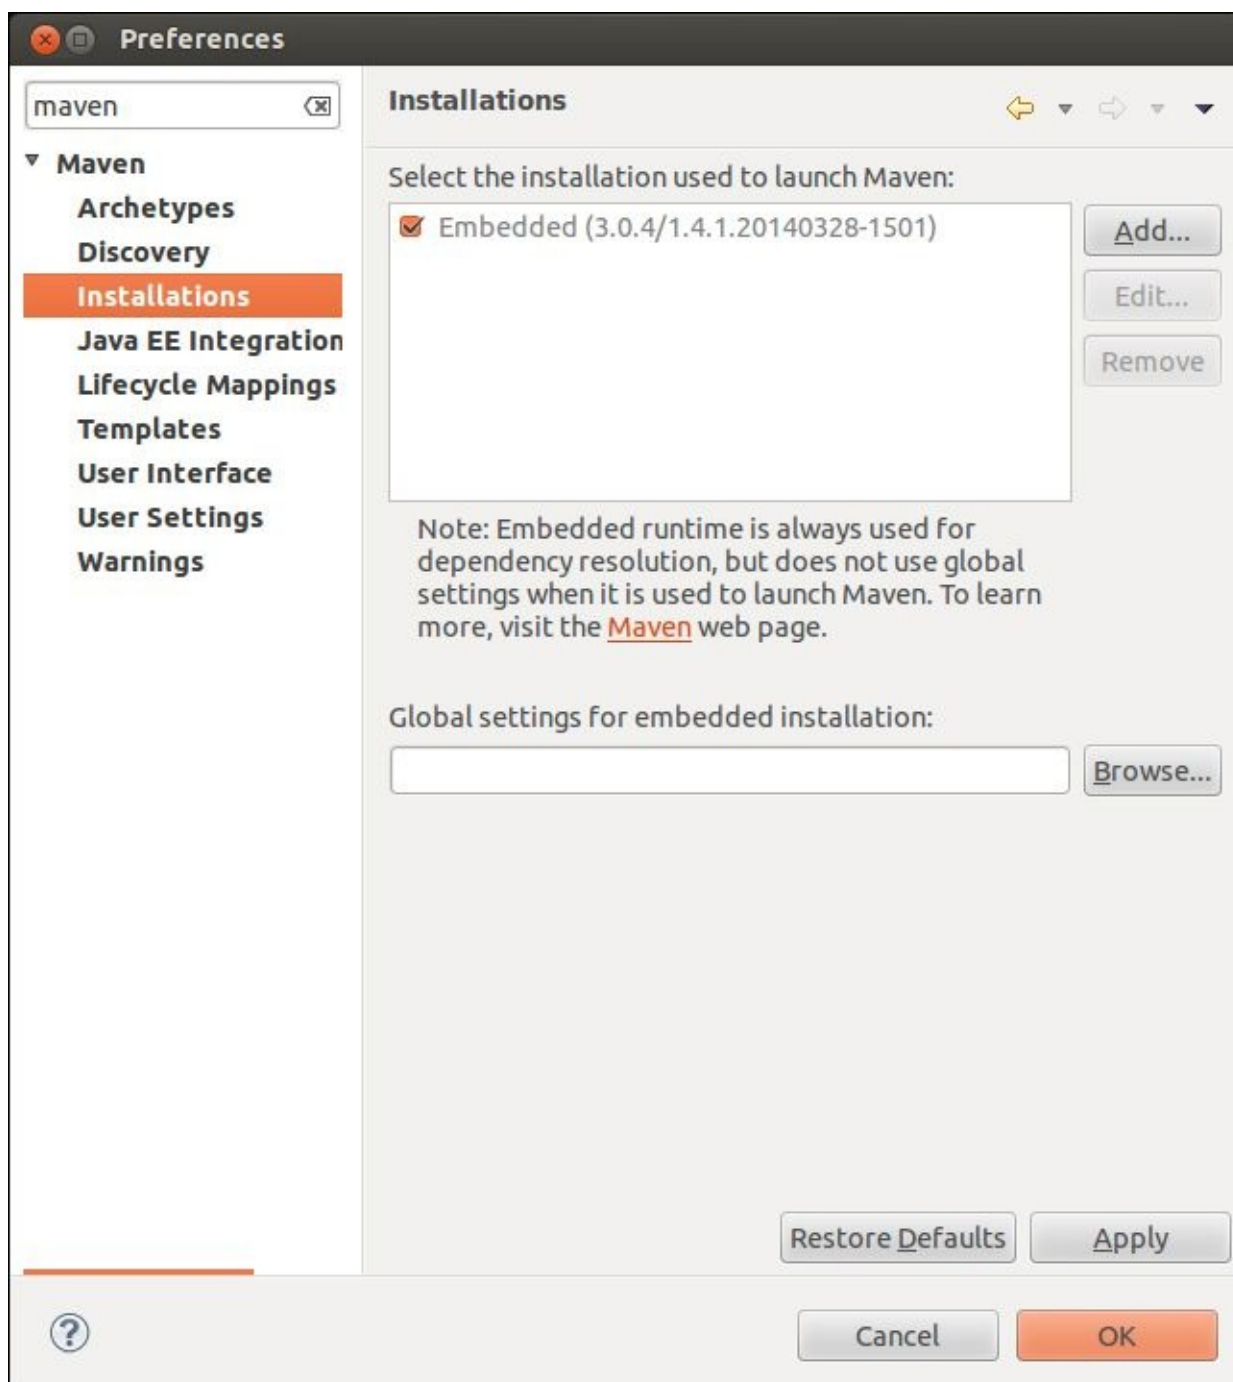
Preferences

maven

Maven
Archetypes
Discovery
Installations
Java EE Integration
Lifecycle Mappings
Templates
User Interface
User Settings
Warnings

Installations

Select the installation used to launch Maven:

Embedded (3.0.4/1.4.1.20140328-1501)

Add...
Edit...
Remove

Note: Embedded runtime is always used for dependency resolution, but does not use global settings when it is used to launch Maven. To learn more, visit the Maven web page.

Global settings for embedded installation:

Browse...

Restore Defaults
Apply

?

Cancel
OK